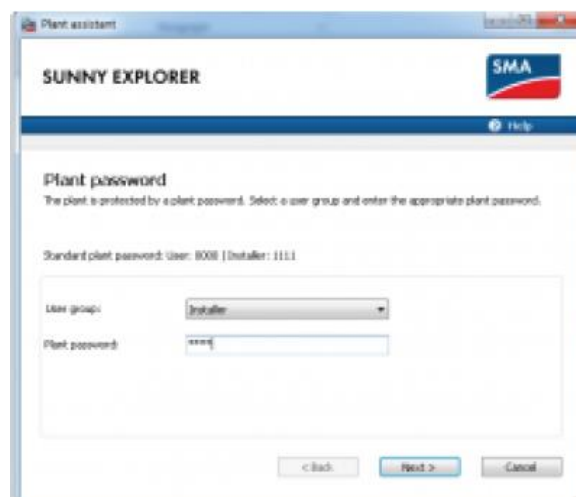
Plant assistant

SUNNY EXPLORER

SMA

Help

Plant password

The plant is protected by a plant password. Select a user group and enter the appropriate plant password.

Standard plant password: User: 0000 | Installer: 1111

User group: Installer

Plant password: ****

< Back

Next >

Cancel